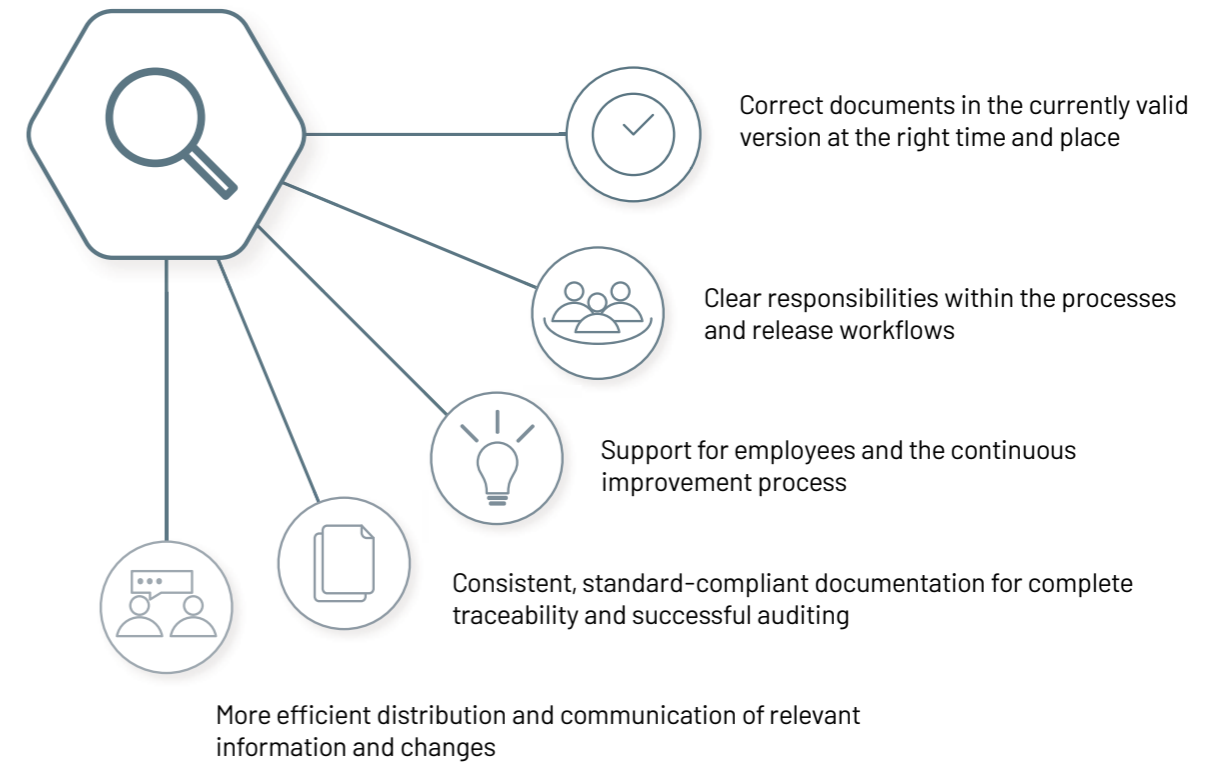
Correct documents in the currently valid version at the right time and place

Clear responsibilities within the processes and release workflows

Support for employees and the continuous improvement process

Consistent, standard-compliant documentation for complete traceability and successful auditing

More efficient distribution and communication of relevant information and changes